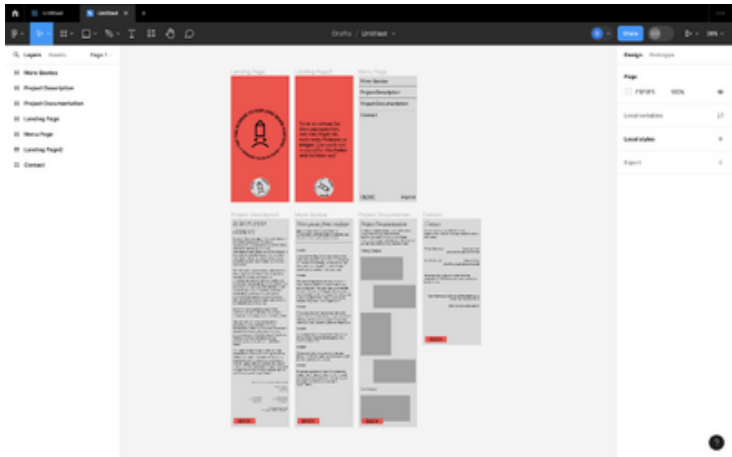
Untitled
Untitled
Drafts / Untitled
Share
Layers Assets Page 1
More Stories
Project Description
Project Documentation
Landing Page
Menu Page
Landing Page2
Contact
Landing Page
Landing Page2
Menu Page
More Stories
Project Description
Project Documentation
Contact
Project Description
More Stories
Project Documentation
Contact
Design Prototype
Page
100%
Local variables
Local styles
Export
?